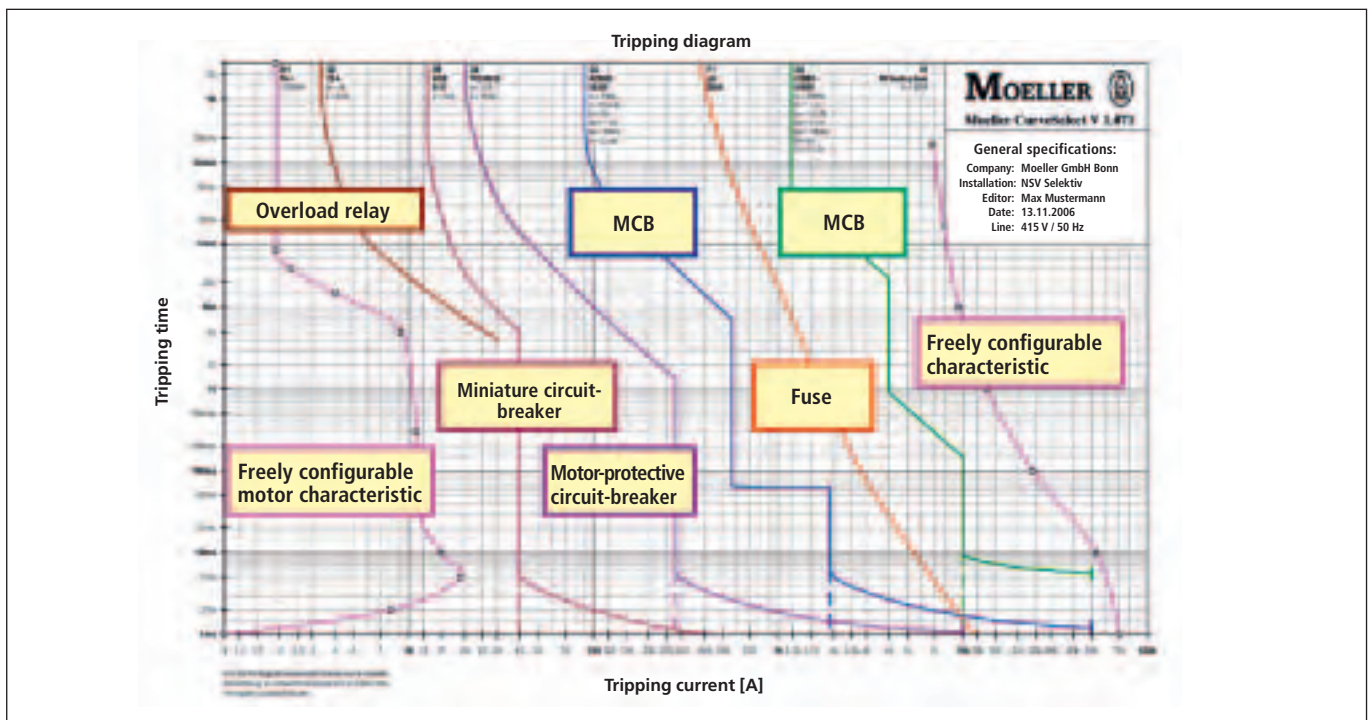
Tripping diagram

MOELLER

Moeller CurveSelect V 1.073

General specifications:
Company: Moeller GmbH Bonn
Installation: NSV Selektiv
Editor: Max Mustermann
Date: 13.11.2006
Line: 415 V / 50 Hz

Overload relay

MCB

MCB

Freely configurable characteristic

Miniature circuit-breaker

Fuse

Freely configurable motor characteristic

Motor-protective circuit-breaker

Tripping time

Tripping current [A]